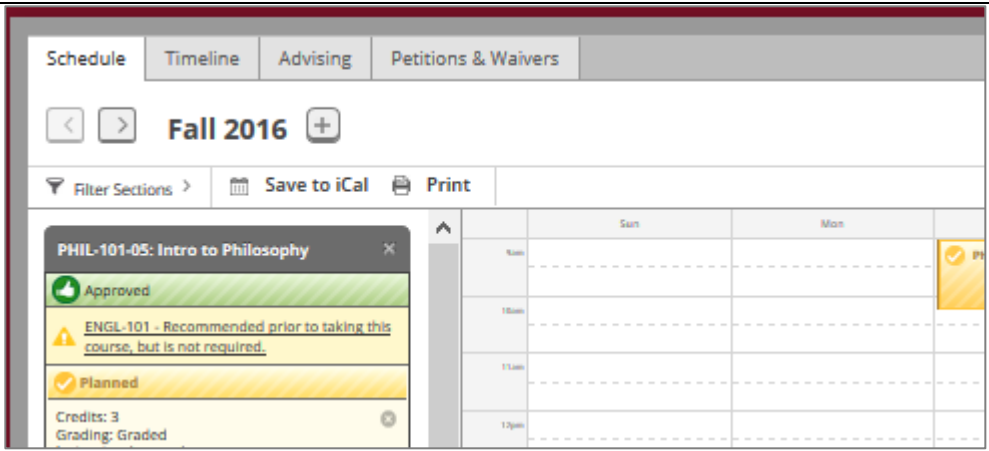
Schedule | Timeline | Advising | Petitions & Waivers

Fall 2016

Filter Sections
Save to iCal
Print

PHIL-101-05: Intro to Philosophy

Approved

ENGL-101 - Recommended prior to taking this course, but is not required.

Planned

Credits: 3
Grading: Graded

Sun
Mon

9am
10am
11am
12pm

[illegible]